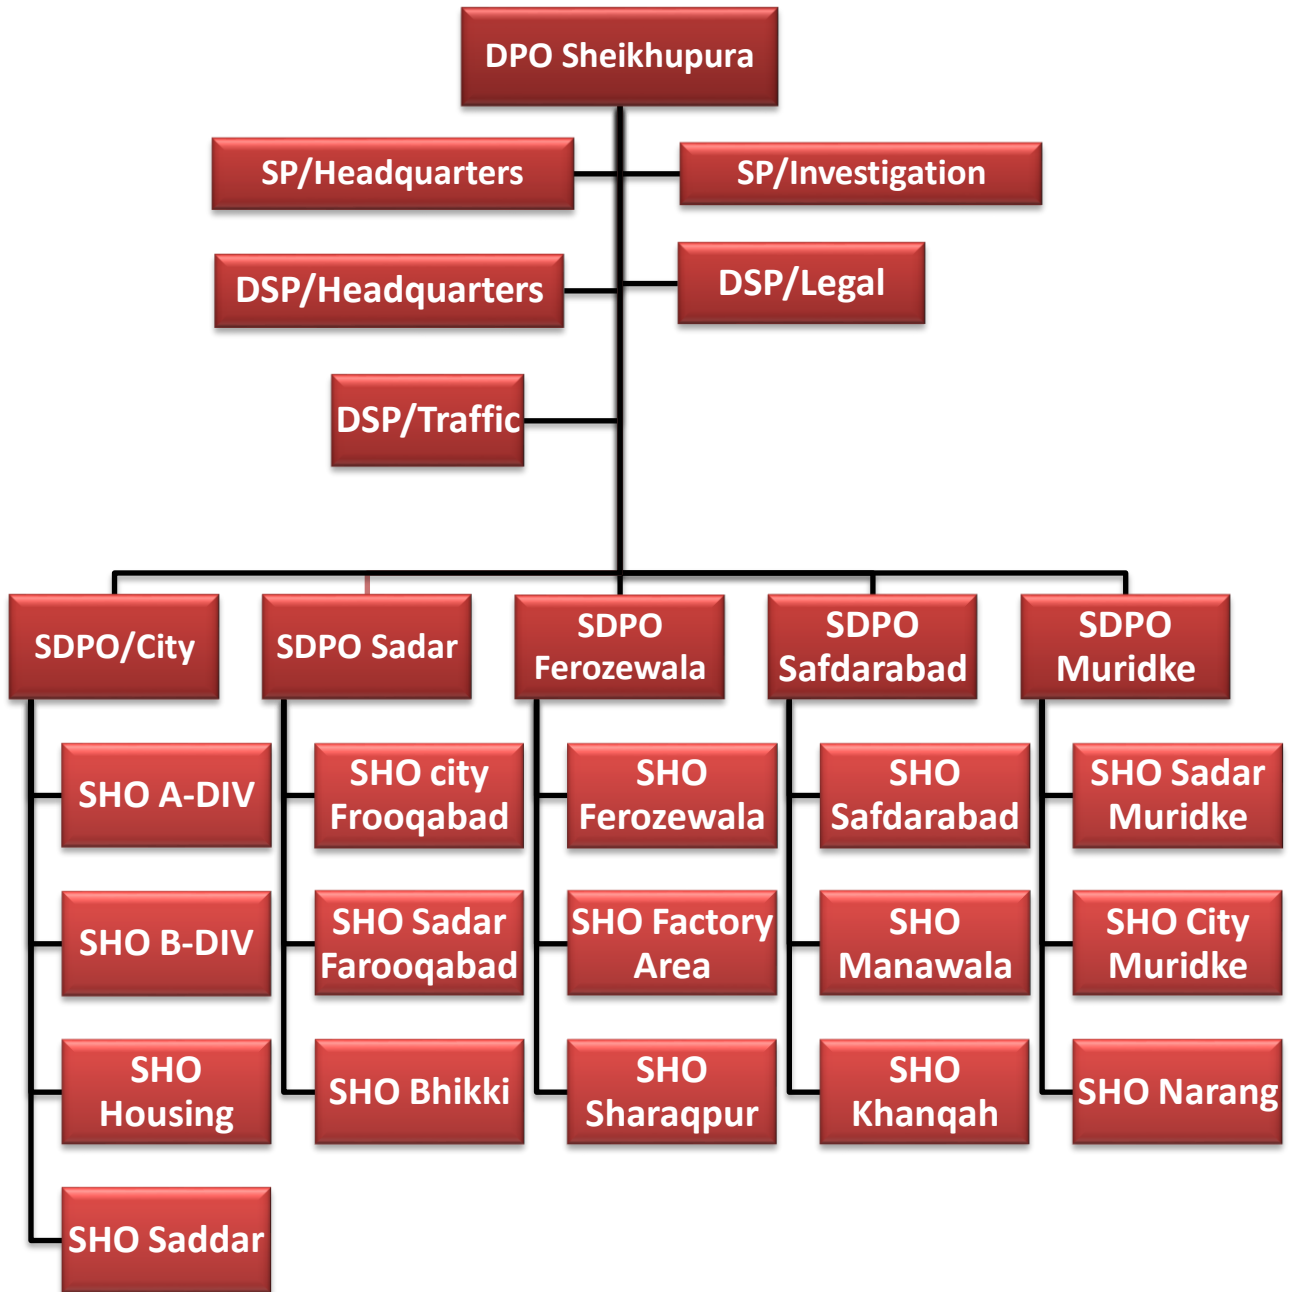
DPO Sheikhupura

SP/Headquarters

SP/Investigation

DSP/Headquarters

DSP/Legal

DSP/Traffic

SDPO/City

SDPO Sadar

SDPO Ferozewala

SDPO Safdarabad

SDPO Muridke

SHO A-DIV

SHO B-DIV

SHO Housing

SHO Saddar

SHO city Frooqabad

SHO Sadar Farooqabad

SHO Bhikki

SHO Ferozewala

SHO Factory Area

SHO Sharaqpur

SHO Safdarabad

SHO Manawala

SHO Khanqah

SHO Sadar Muridke

SHO City Muridke

SHO Narang